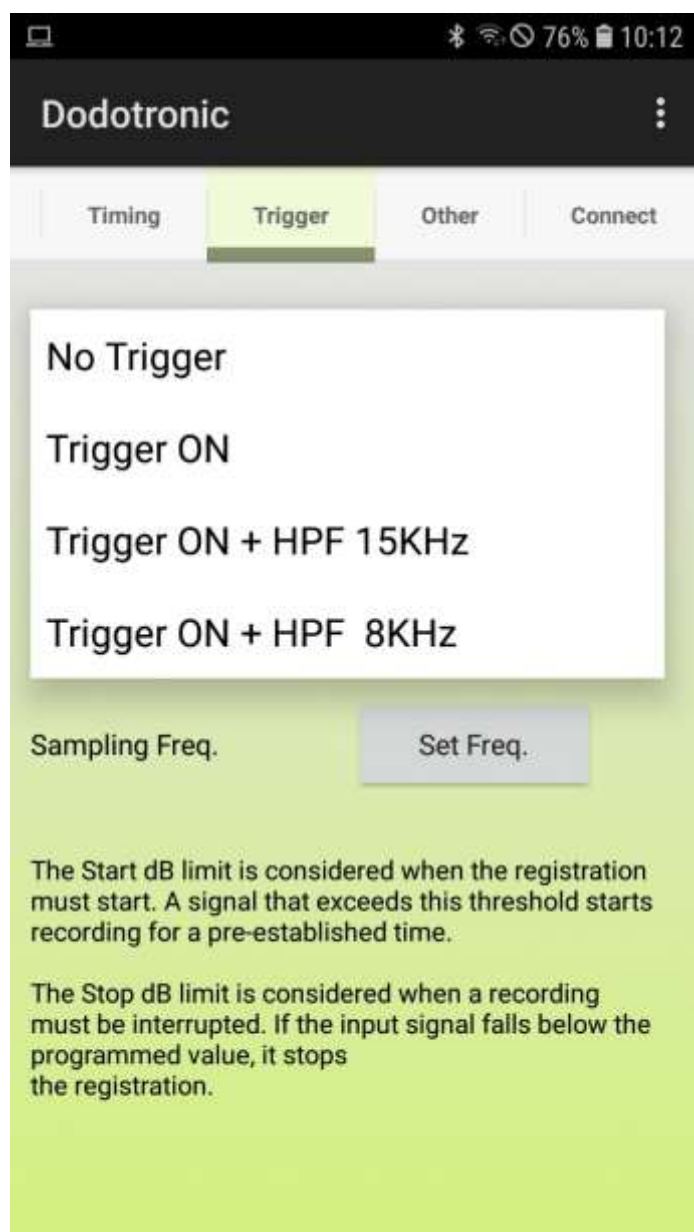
76% 10:12

Dodotronic

Timing | Trigger | Other | Connect

No Trigger

Trigger ON

Trigger ON + HPF 15KHz

Trigger ON + HPF 8KHz

Sampling Freq.

Set Freq.

The Start dB limit is considered when the registration must start. A signal that exceeds this threshold starts recording for a pre-established time.

The Stop dB limit is considered when a recording must be interrupted. If the input signal falls below the programmed value, it stops the registration.